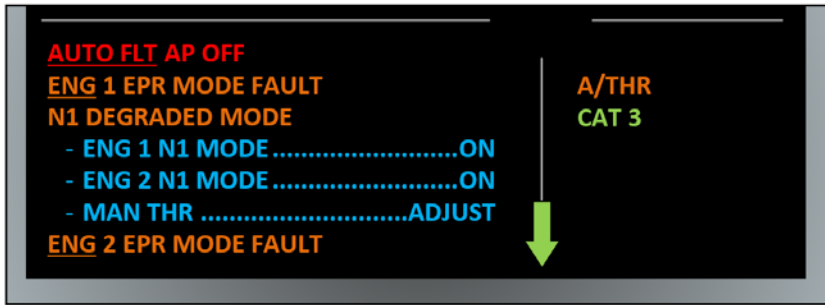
AUTO FLT AP OFF
ENG 1 EPR MODE FAULT
N1 DEGRADED MODE
- ENG 1 N1 MODE ..........................ON
- ENG 2 N1 MODE ..........................ON
- MAN THR .............................ADJUST
ENG 2 EPR MODE FAULT

A/THR
CAT 3